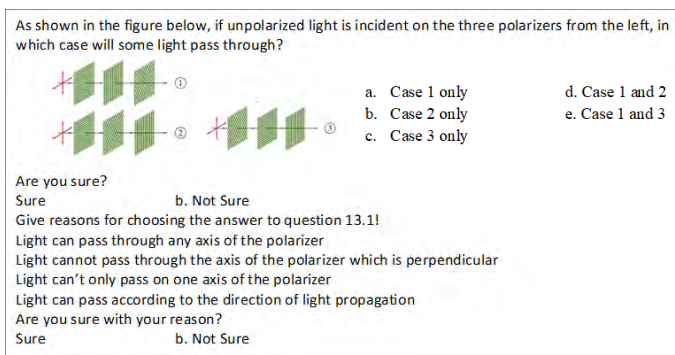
As shown in the figure below, if unpolarized light is incident on the three polarizers from the left, in which case will some light pass through?

①

②

③

a. Case 1 only
b. Case 2 only
c. Case 3 only

d. Case 1 and 2
e. Case 1 and 3

Are you sure?
Sure b. Not Sure
Give reasons for choosing the answer to question 13.1!
Light can pass through any axis of the polarizer
Light cannot pass through the axis of the polarizer which is perpendicular
Light can't only pass on one axis of the polarizer
Light can pass according to the direction of light propagation
Are you sure with your reason?
Sure b. Not Sure